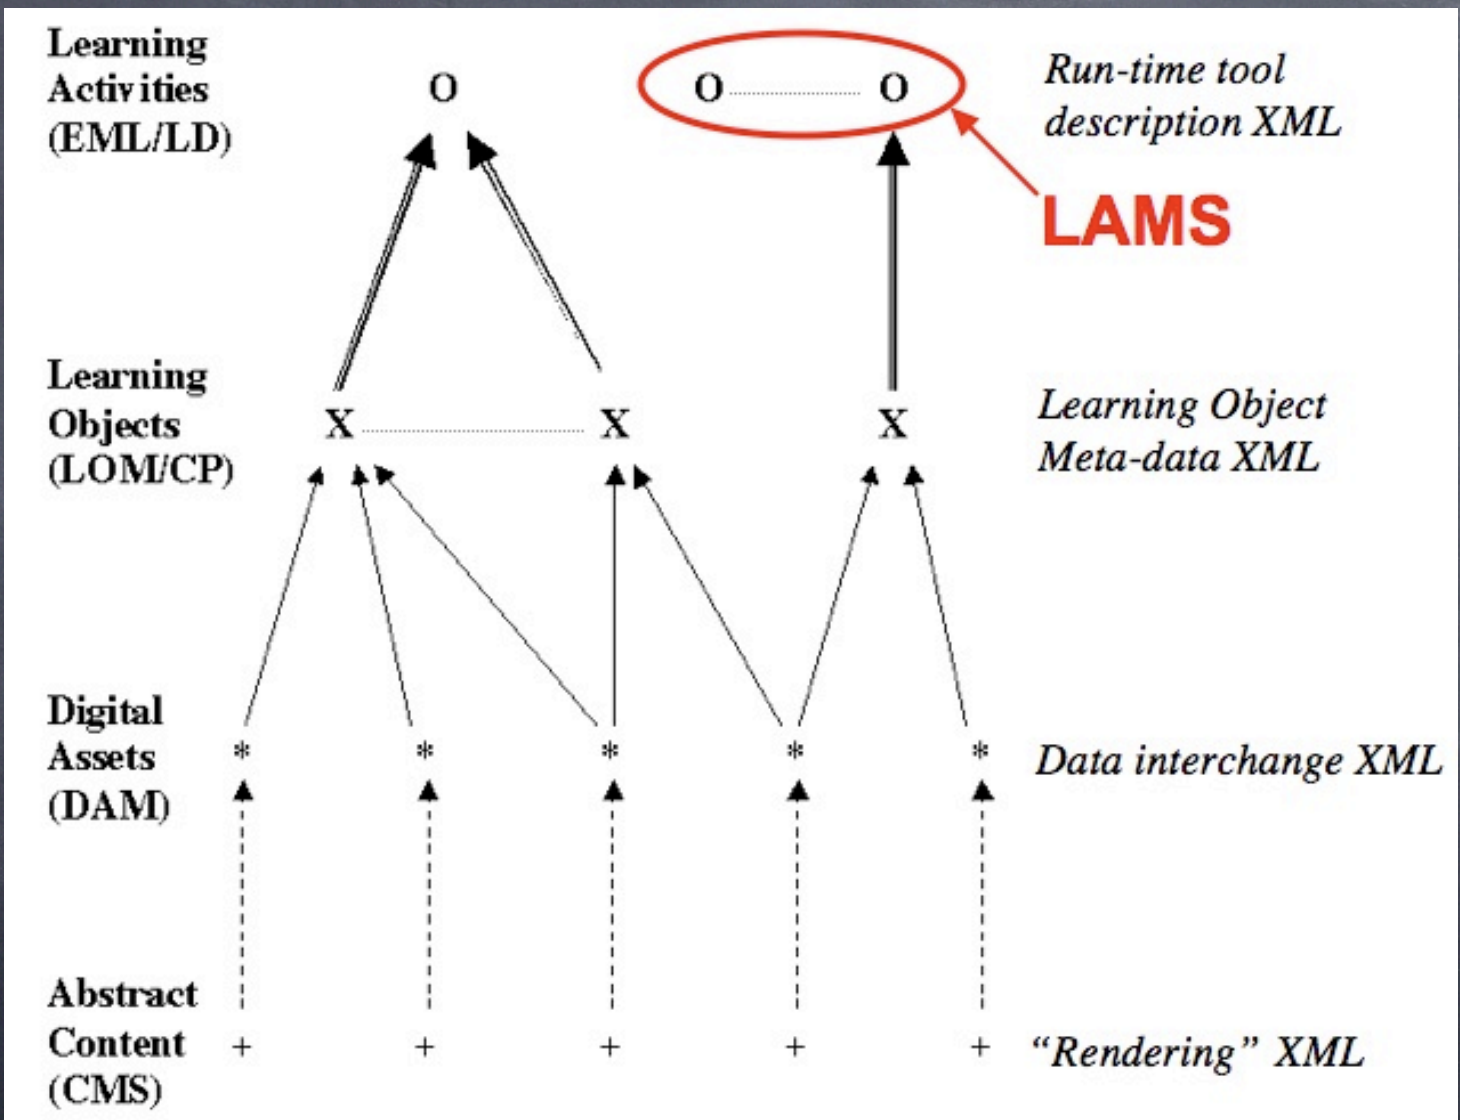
Learning Activities (EML/LD)

O

O O

Run-time tool description XML

LAMS

Learning Objects (LOM/CP)

X X X

Learning Object Meta-data XML

Digital Assets (DAM)

* * * * *

Data interchange XML

Abstract Content (CMS)

+ + + + +

"Rendering" XML